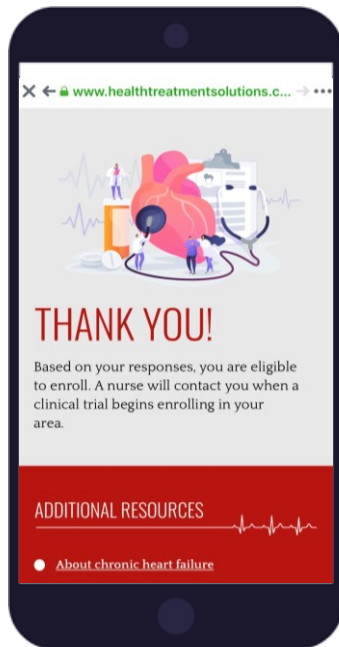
www.healthtreatmentsolutions.c...

THANK YOU!

Based on your responses, you are eligible to enroll. A nurse will contact you when a clinical trial begins enrolling in your area.

ADDITIONAL RESOURCES

About chronic heart failure